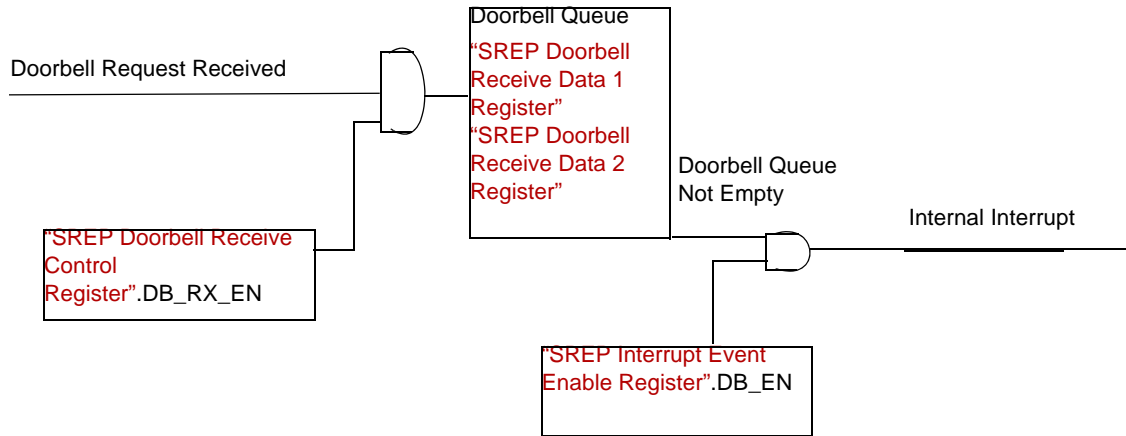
Doorbell Request Received

Doorbell Queue
“SREP Doorbell Receive Data 1 Register”
“SREP Doorbell Receive Data 2 Register”

Doorbell Queue Not Empty

Internal Interrupt

“SREP Doorbell Receive Control Register”.DB_RX_EN

“SREP Interrupt Event Enable Register”.DB_EN